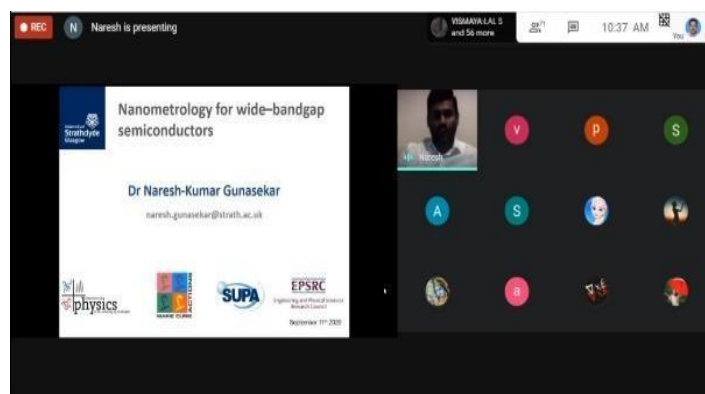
REC

N Naresh is presenting

VISMAYA LAL S and 56 more

10:37 AM

You

Nanometrology for wide–bandgap semiconductors

University of Strathclyde Glasgow

Dr Naresh-Kumar Gunasekar

naresh.gunasekar@strath.ac.uk

physics

SUPA

EPSRC

Engineering and Physical Sciences Research Council

September 11th 2020

Naresh

V

P

S

A

S

a